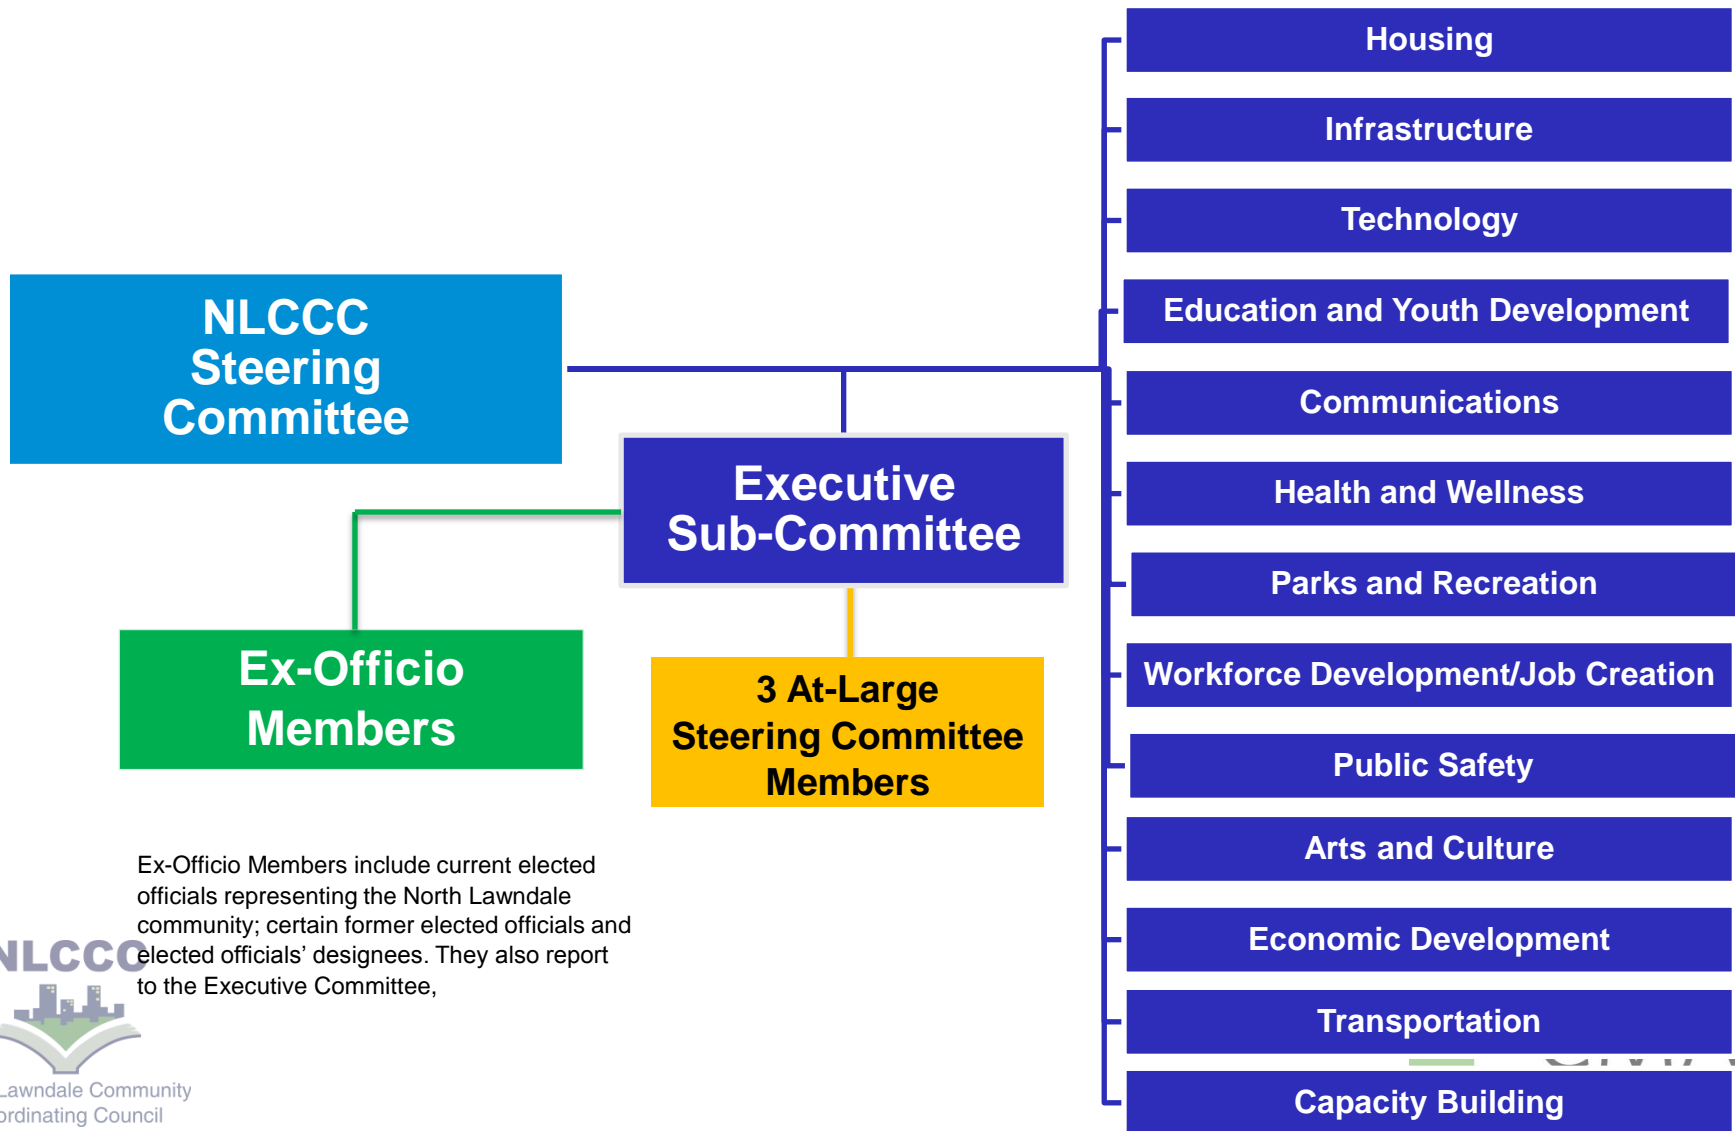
NLCCC Steering Committee

Executive Sub-Committee

Ex-Officio Members

3 At-Large Steering Committee Members

Ex-Officio Members include current elected officials representing the North Lawndale community; certain former elected officials and elected officials' designees. They also report to the Executive Committee,

NLCCC
Lawndale Community
ordinating Council

Housing

Infrastructure

Technology

Education and Youth Development

Communications

Health and Wellness

Parks and Recreation

Workforce Development/Job Creation

Public Safety

Arts and Culture

Economic Development

Transportation

Capacity Building